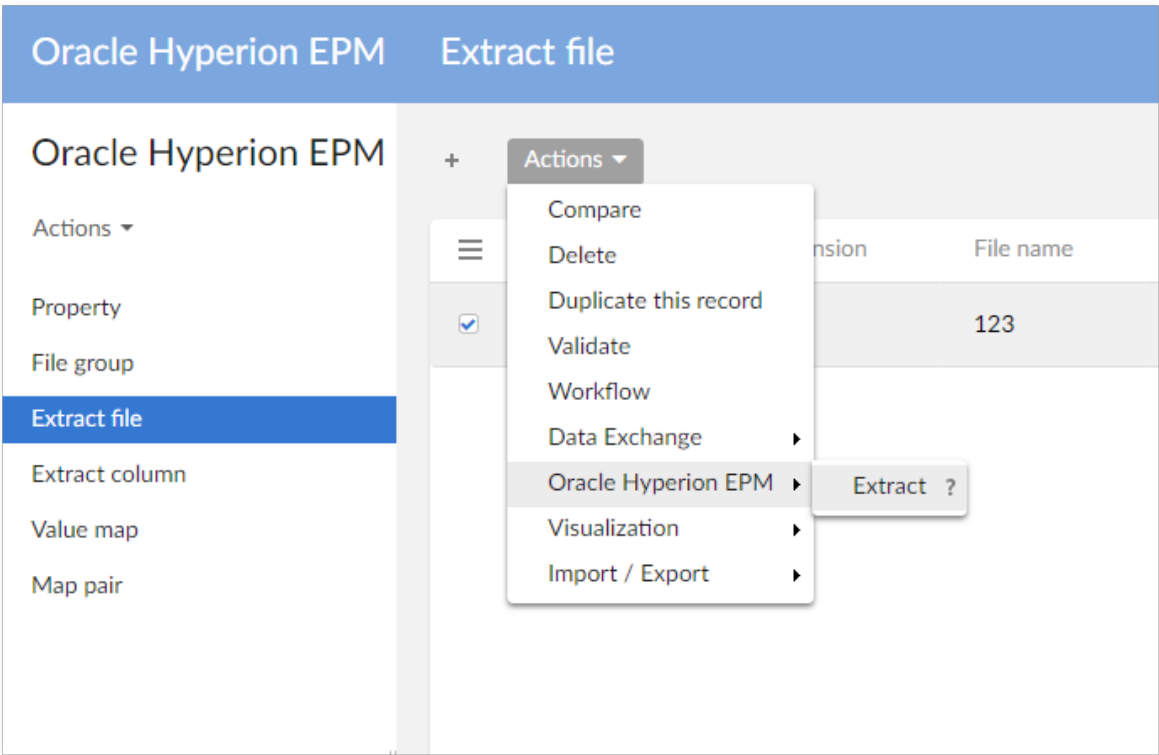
Oracle Hyperion EPM Extract file

Oracle Hyperion EPM

Actions

Property
File group
Extract file
Extract column
Value map
Map pair

+ Actions

Compare
Delete
Duplicate this record
Validate
Workflow
Data Exchange
Oracle Hyperion EPM
Visualization
Import / Export

Extract ?

nsion File name

123